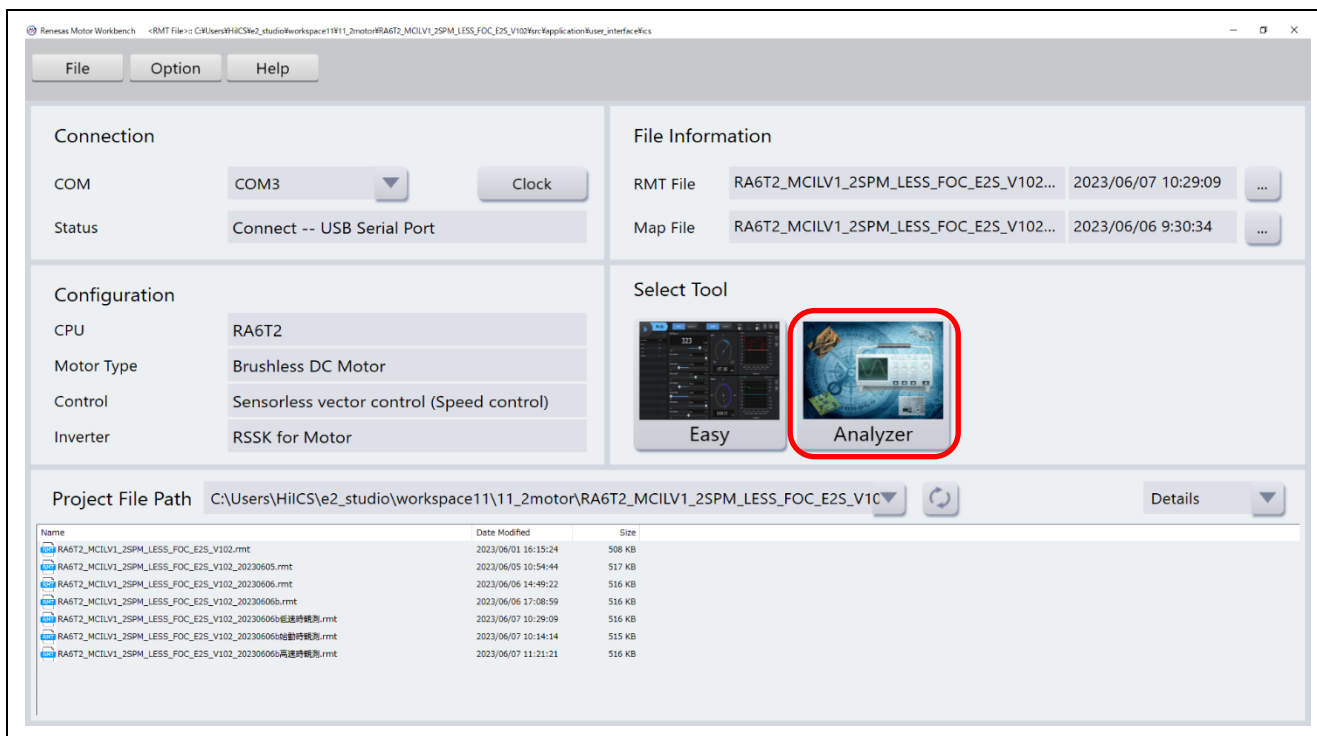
Renesas Motor Workbench <RMT File>:: C:¥Users¥HiICS¥e2_studio¥workspace11¥11_2motor¥RA6T2_MCILV1_2SPM_LESS_FOC_E2S_V102¥src¥application¥user_interface¥ics

File Option Help

Connection

COM COM3 Clock

Status Connect -- USB Serial Port

File Information

RMT File RA6T2_MCILV1_2SPM_LESS_FOC_E2S_V102... 2023/06/07 10:29:09 ...

Map File RA6T2_MCILV1_2SPM_LESS_FOC_E2S_V102... 2023/06/06 9:30:34 ...

Configuration

CPU RA6T2

Motor Type Brushless DC Motor

Control Sensorless vector control (Speed control)

Inverter RSSK for Motor

Select Tool

Easy

Analyzer

Project File Path C:\Users\HiICS\e2_studio\workspace11\11_2motor\RA6T2_MCILV1_2SPM_LESS_FOC_E2S_V10

Details

| Name | Date Modified | Size |
|---|---|---|
| RA6T2_MCILV1_2SPM_LESS_FOC_E2S_V102.rmt | 2023/06/01 16:15:24 | 508 KB |
| RA6T2_MCILV1_2SPM_LESS_FOC_E2S_V102_20230605.rmt | 2023/06/05 10:54:44 | 517 KB |
| RA6T2_MCILV1_2SPM_LESS_FOC_E2S_V102_20230606.rmt | 2023/06/06 14:49:22 | 516 KB |
| RA6T2_MCILV1_2SPM_LESS_FOC_E2S_V102_20230606b.rmt | 2023/06/06 17:08:59 | 516 KB |
| RA6T2_MCILV1_2SPM_LESS_FOC_E2S_V102_20230606b低速時観測.rmt | 2023/06/07 10:29:09 | 516 KB |
| RA6T2_MCILV1_2SPM_LESS_FOC_E2S_V102_20230606b始動時観測.rmt | 2023/06/07 10:14:14 | 515 KB |
| RA6T2_MCILV1_2SPM_LESS_FOC_E2S_V102_20230606b高速時観測.rmt | 2023/06/07 11:21:21 | 516 KB |